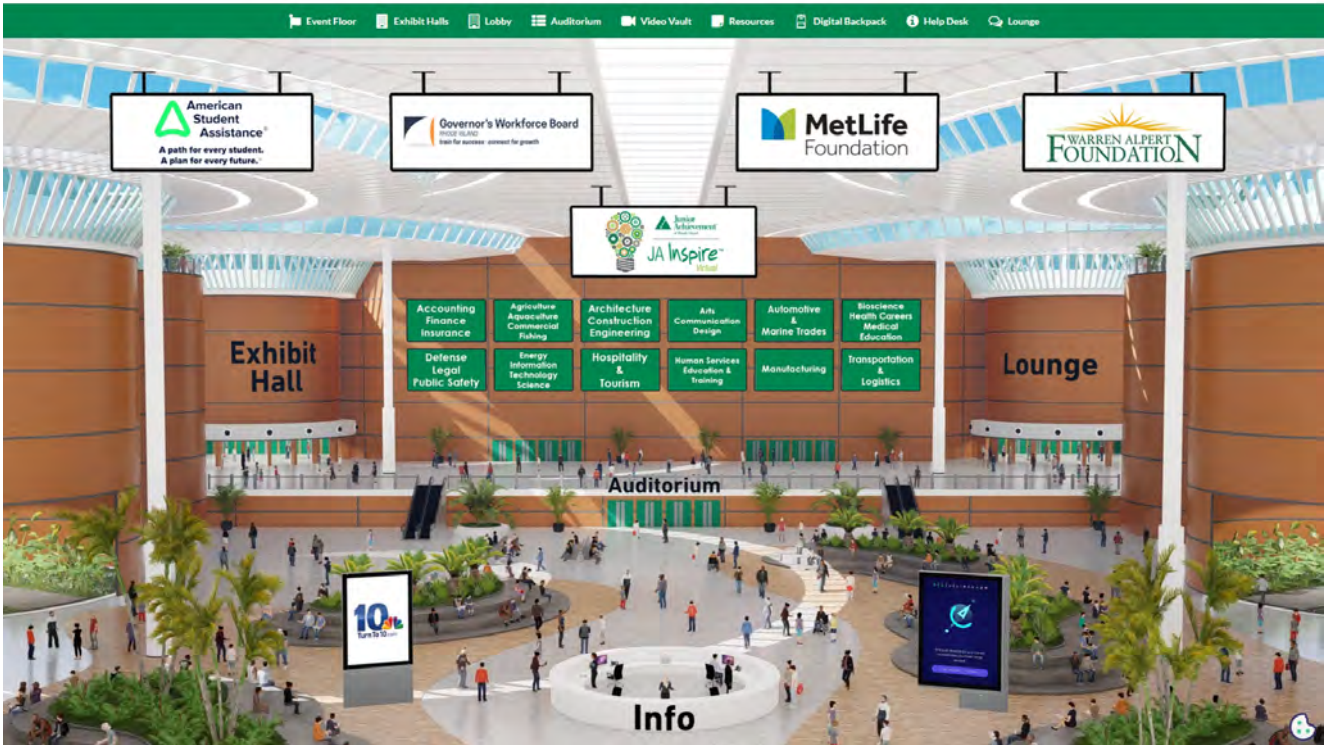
Event Floor Exhibit Halls Lobby Auditorium Video Vault Resources Digital Backpack Help Desk Lounge

American Student Assistance
A path for every student.
A plan for every future.

Governor's Workforce Board
RHODE ISLAND
train for success · connect for growth

MetLife Foundation

WARREN ALPERT FOUNDATION

Junior Achievement
JA Inspire
Virtual

Accounting Finance Insurance

Agriculture Aquaculture Commercial Fishing

Architecture Construction Engineering

Arts Communication Design

Automotive & Marine Trades

Bioscience Health Careers Medical Education

Defense Legal Public Safety

Energy Information Technology Science

Hospitality & Tourism

Human Services Education & Training

Manufacturing

Transportation & Logistics

Exhibit Hall

Lounge

Auditorium

10
Turn To 10

Info